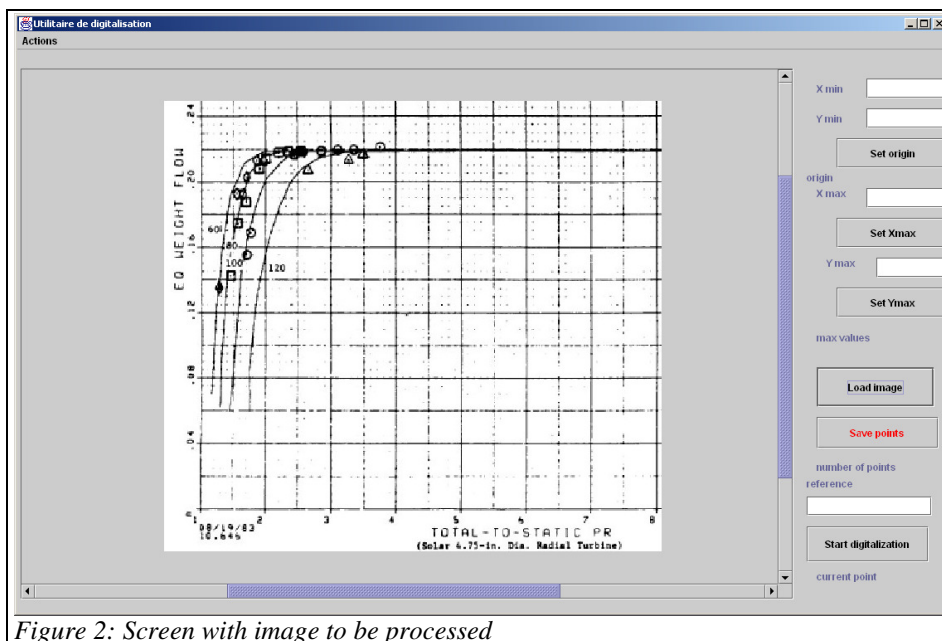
Utilitaire de digitalisation

Actions

.24

.20

.16

.12

.08

.04

EQ WEIGHT FLOW

60

80

100

120

1

2

3

4

5

6

7

8

08/19/83
10.645

TOTAL-TO-STATIC PR
(Solar 4.75-in. Dia. Radial Turbine)

X min

Y min

Set origin

origin

X max

Set Xmax

Y max

Set Ymax

max values

Load image

Save points

number of points

reference

Start digitalization

current point

Figure 2: Screen with image to be processed